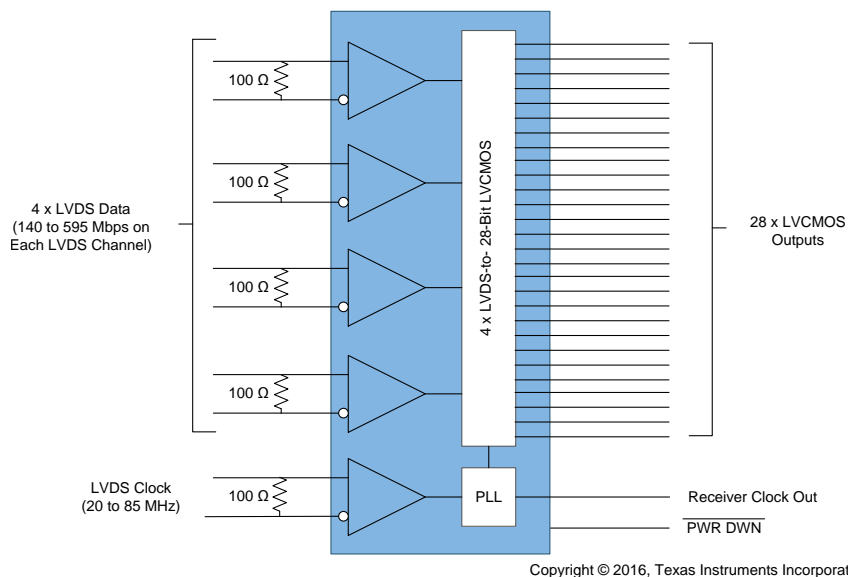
100 Ω

100 Ω

100 Ω

100 Ω

4 x LVDS Data (140 to 595 Mbps on Each LVDS Channel)

4 x LVDS-to- 28-Bit LVCMOS

28 x LVCMOS Outputs

LVDS Clock (20 to 85 MHz)

100 Ω

PLL

Receiver Clock Out

$\overline{\text{PWR DWN}}$

Copyright © 2016, Texas Instruments Incorporat